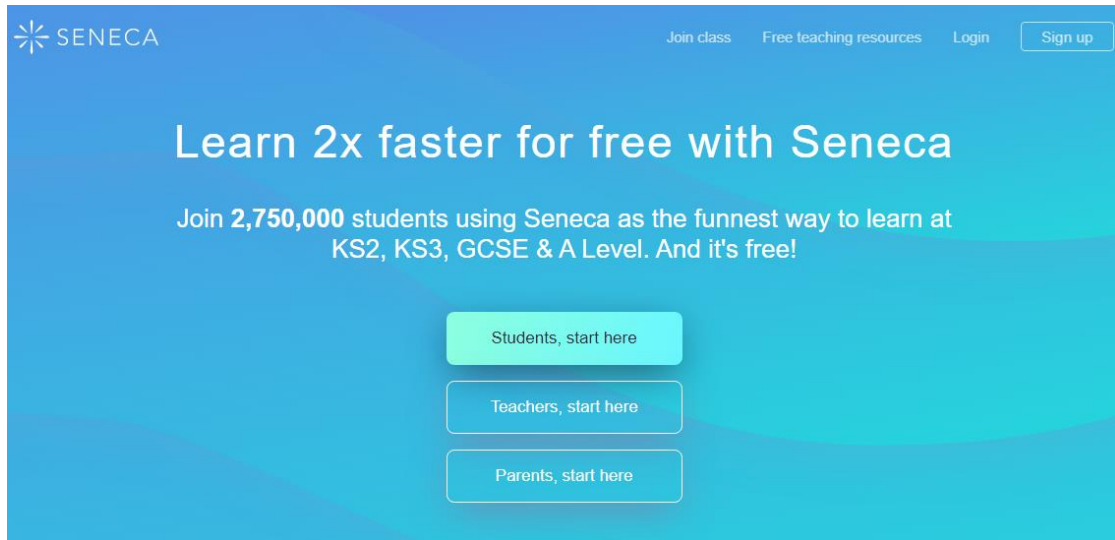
SENECA

Join class Free teaching resources Login Sign up

Learn 2x faster for free with Seneca

Join **2,750,000** students using Seneca as the funnest way to learn at KS2, KS3, GCSE & A Level. And it's free!

Students, start here

Teachers, start here

Parents, start here